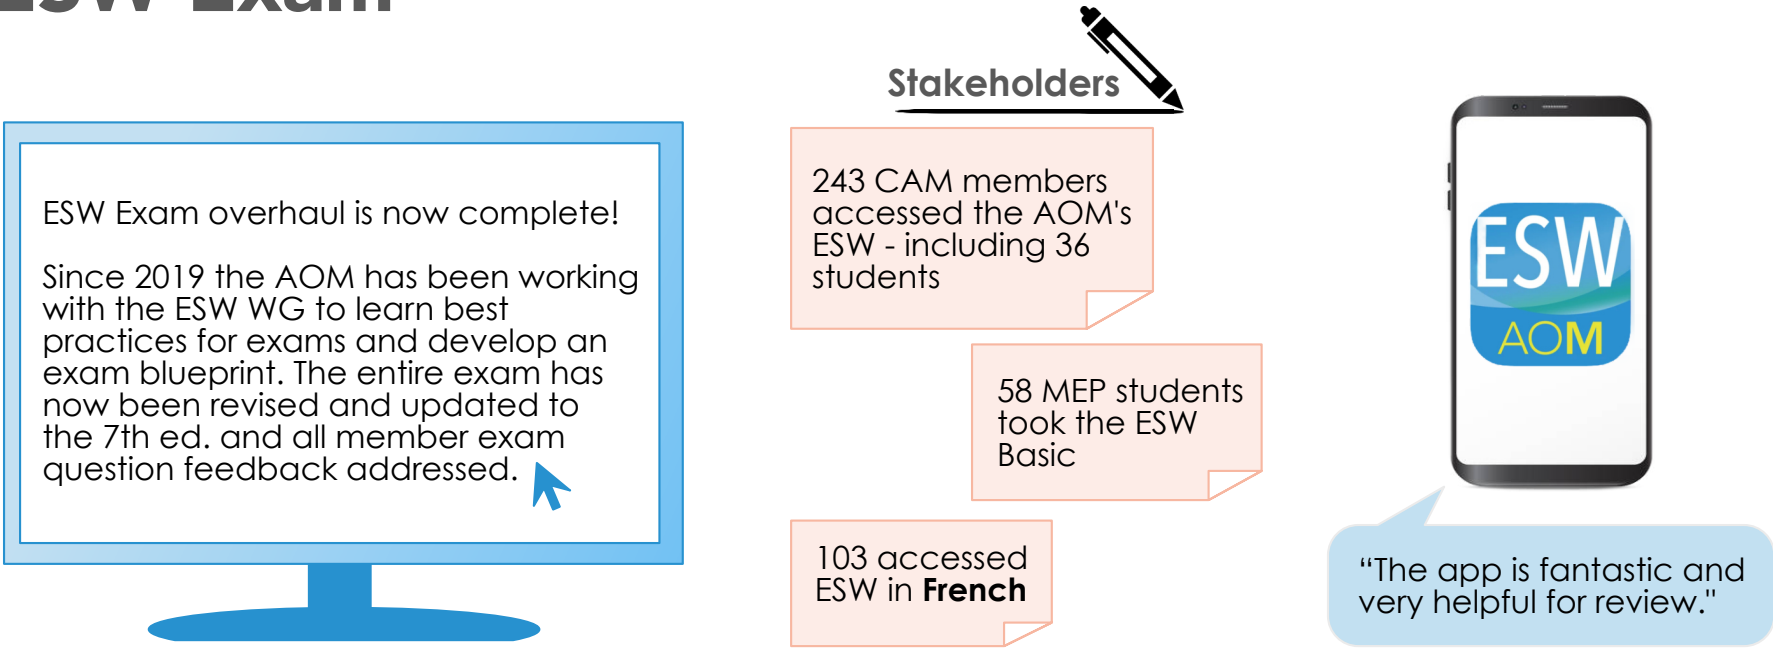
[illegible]

ESW Exam overhaul is now complete!

Since 2019 the AOM has been working with the ESW WG to learn best practices for exams and develop an exam blueprint. The entire exam has now been revised and updated to the 7th ed. and all member exam question feedback addressed.

Stakeholders

243 CAM members accessed the AOM's ESW - including 36 students

58 MEP students took the ESW Basic

103 accessed ESW in **French**

ESW
AOM

“The app is fantastic and very helpful for review.”